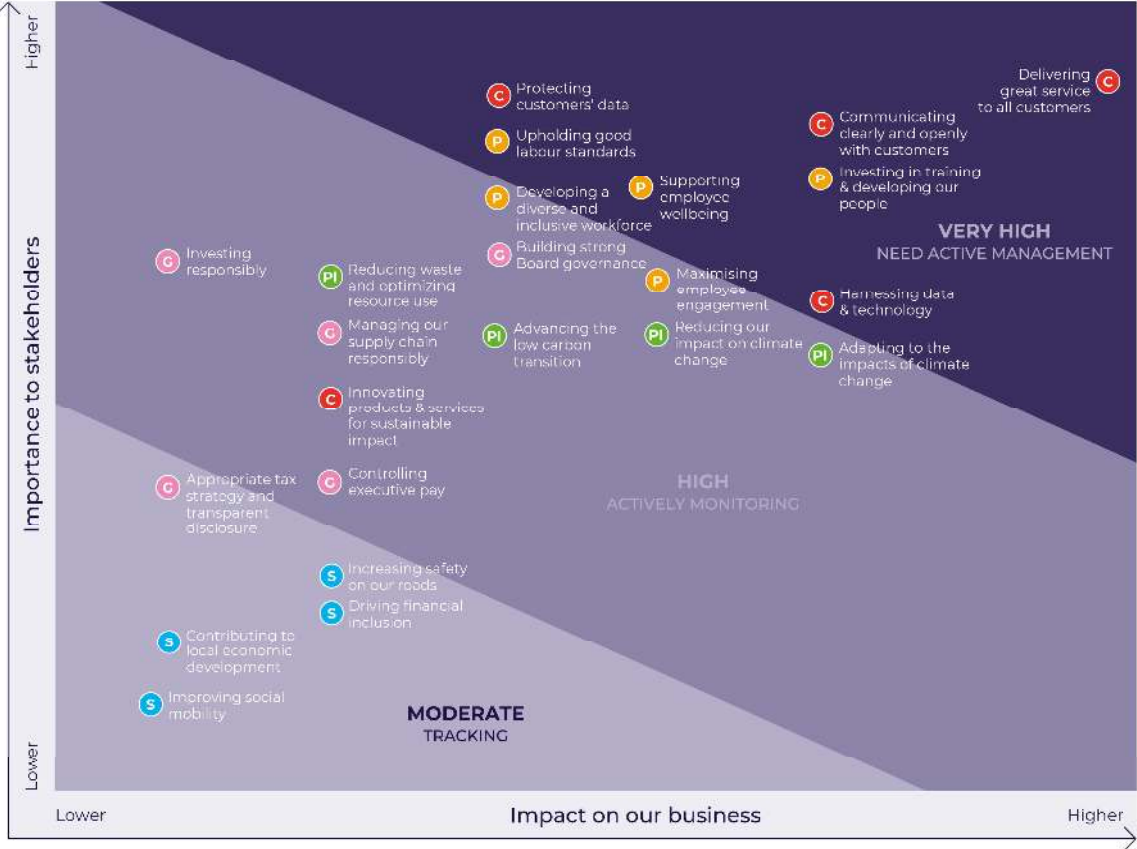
Higher

Importance to stakeholders

Lower

C Protecting customers' data

P Upholding good labour standards

P Developing a diverse and inclusive workforce

P Supporting employee wellbeing

G Building strong Board governance

Delivering great service to all customers C

C Communicating clearly and openly with customers

P Investing in training & developing our people

VERY HIGH
NEED ACTIVE MANAGEMENT

G Investing responsibly

PI Reducing waste and optimizing resource use

G Managing our supply chain responsibly

PI Advancing the low carbon transition

P Maximising employee engagement

PI Reducing our impact on climate change

C Harnessing data & technology

PI Adapting to the impacts of climate change

C Innovating products & services for sustainable impact

G Appropriate tax strategy and transparent disclosure

G Controlling executive pay

HIGH
ACTIVELY MONITORING

S Increasing safety on our roads

S Driving financial inclusion

S Contributing to local economic development

S Improving social mobility

MODERATE
TRACKING

Lower

Impact on our business

Higher